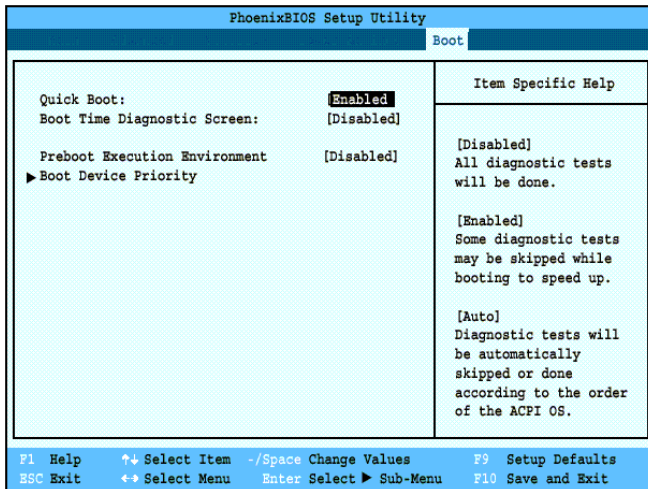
PhoenixBIOS Setup Utility

Boot

| | |
|---|---|
| Quick Boot: | [Enabled] |
| Boot Time Diagnostic Screen: | [Disabled] |
| Preboot Execution Environment | [Disabled] |
| ▶ Boot Device Priority | |

Item Specific Help

[Disabled]
All diagnostic tests will be done.

[Enabled]
Some diagnostic tests may be skipped while booting to speed up.

[Auto]
Diagnostic tests will be automatically skipped or done according to the order of the ACPI OS.

F1 Help ↑↓ Select Item -/Space Change Values F9 Setup Defaults
ESC Exit ↔ Select Menu Enter Select ▶ Sub-Menu F10 Save and Exit